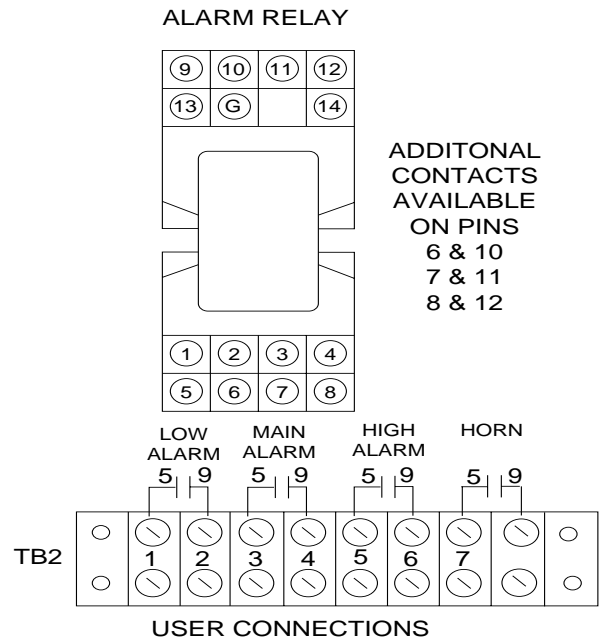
ALARM RELAY

| 9 | 10 | 11 | 12 |
|---|---|---|---|
| 13 | G | | 14 |

ADDITONAL CONTACTS AVAILABLE ON PINS
6 & 10
7 & 11
8 & 12

| 1 | 2 | 3 | 4 |
|---|---|---|---|
| 5 | 6 | 7 | 8 |

LOW ALARM
5 9

MAIN ALARM
5 9

HIGH ALARM
5 9

HORN
5 9

TB2

1 2 3 4 5 6 7

USER CONNECTIONS